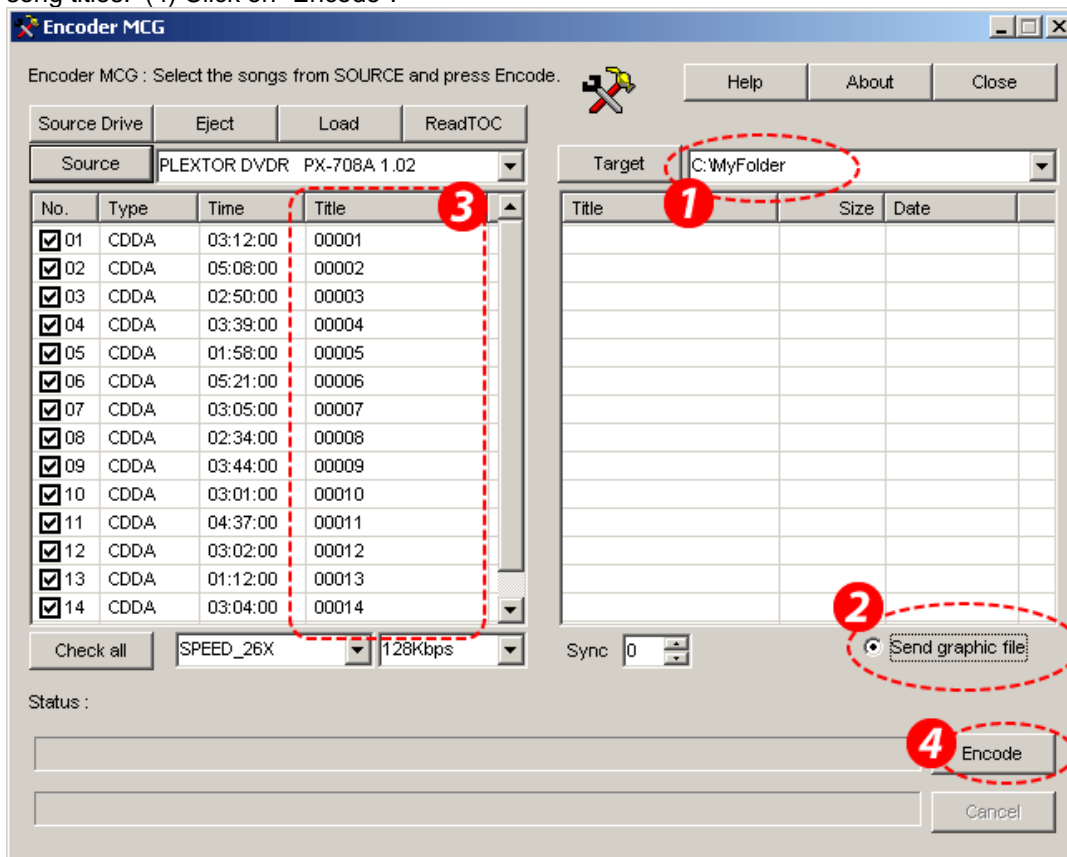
song titles. (4) Click on "Encode".

Encoder MCG

Encoder MCG : Select the songs from SOURCE and press Encode.

Help | About | Close

Source Drive | Eject | Load | ReadTOC

Source | PLEXTOR DVDR PX-708A 1.02

Target | C:\MyFolder

1 2 3 4

| No. | Type | Time | Title |
|---|---|---|---|
| 01 | CDDA | 03:12:00 | 00001 |
| 02 | CDDA | 05:08:00 | 00002 |
| 03 | CDDA | 02:50:00 | 00003 |
| 04 | CDDA | 03:39:00 | 00004 |
| 05 | CDDA | 01:58:00 | 00005 |
| 06 | CDDA | 05:21:00 | 00006 |
| 07 | CDDA | 03:05:00 | 00007 |
| 08 | CDDA | 02:34:00 | 00008 |
| 09 | CDDA | 03:44:00 | 00009 |
| 10 | CDDA | 03:01:00 | 00010 |
| 11 | CDDA | 04:37:00 | 00011 |
| 12 | CDDA | 03:02:00 | 00012 |
| 13 | CDDA | 01:12:00 | 00013 |
| 14 | CDDA | 03:04:00 | 00014 |

| Title | Size | Date |
|---|---|---|

Check all | SPEED_26X | 128Kbps

Sync 0

Send graphic file

Status :

Encode

Cancel